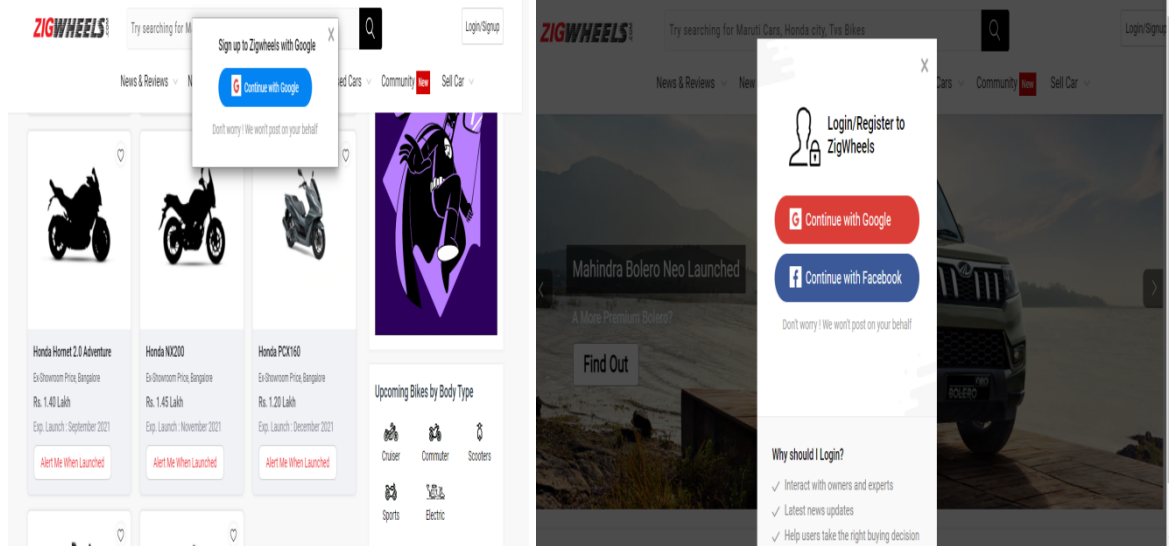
ZIGWHEELS

Try searching for M

Login/Signup

Sign up to Zigwheels with Google

X

Continue with Google

Don't worry ! We won't post on your behalf

News & Reviews

N

sed Cars

Community New

Sell Car

Honda Hornet 2.0 Adventure
Ex-Showroom Price, Bangalore
Rs. 1.40 Lakh
Exp. Launch : September 2021
Alert Me When Launched

Honda NX200
Ex-Showroom Price, Bangalore
Rs. 1.45 Lakh
Exp. Launch : November 2021
Alert Me When Launched

Honda PCX160
Ex-Showroom Price, Bangalore
Rs. 1.20 Lakh
Exp. Launch : December 2021
Alert Me When Launched

Upcoming Bikes by Body Type

Cruiser

Commuter

Scooters

Sports

Electric

ZIGWHEELS

Try searching for Maruti Cars, Honda city, Tvs Bikes

Login/Signup

News & Reviews

New

Cars

Community New

Sell Car

Mahindra Bolero Neo Launched

A More Premium Bolero?

Find Out

X

Login/Register to ZigWheels

Continue with Google

Continue with Facebook

Don't worry ! We won't post on your behalf

Why should I Login?

Interact with owners and experts

Latest news updates

Help users take the right buying decision